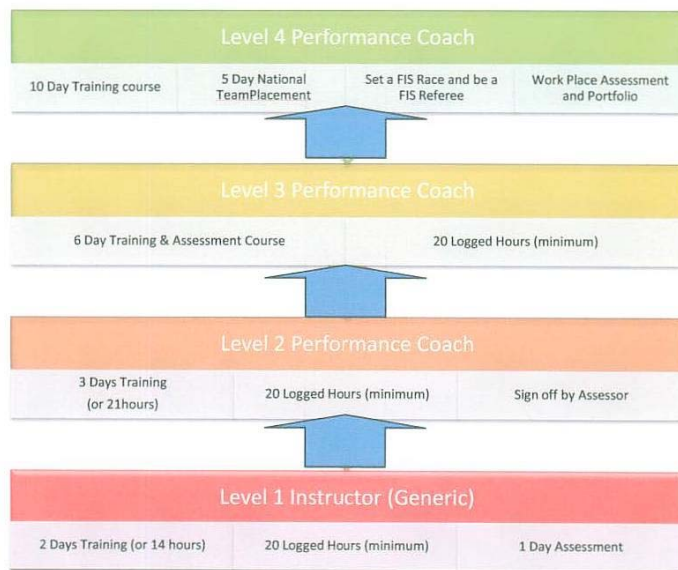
Level 4 Performance Coach

10 Day Training course

5 Day National TeamPlacement

Set a FIS Race and be a FIS Referee

Work Place Assessment and Portfolio

Level 3 Performance Coach

6 Day Training & Assessment Course

20 Logged Hours (minimum)

Level 2 Performance Coach

3 Days Training (or 21hours)

20 Logged Hours (minimum)

Sign off by Assessor

Level 1 Instructor (Generic)

2 Days Training (or 14 hours)

20 Logged Hours (minimum)

1 Day Assessment